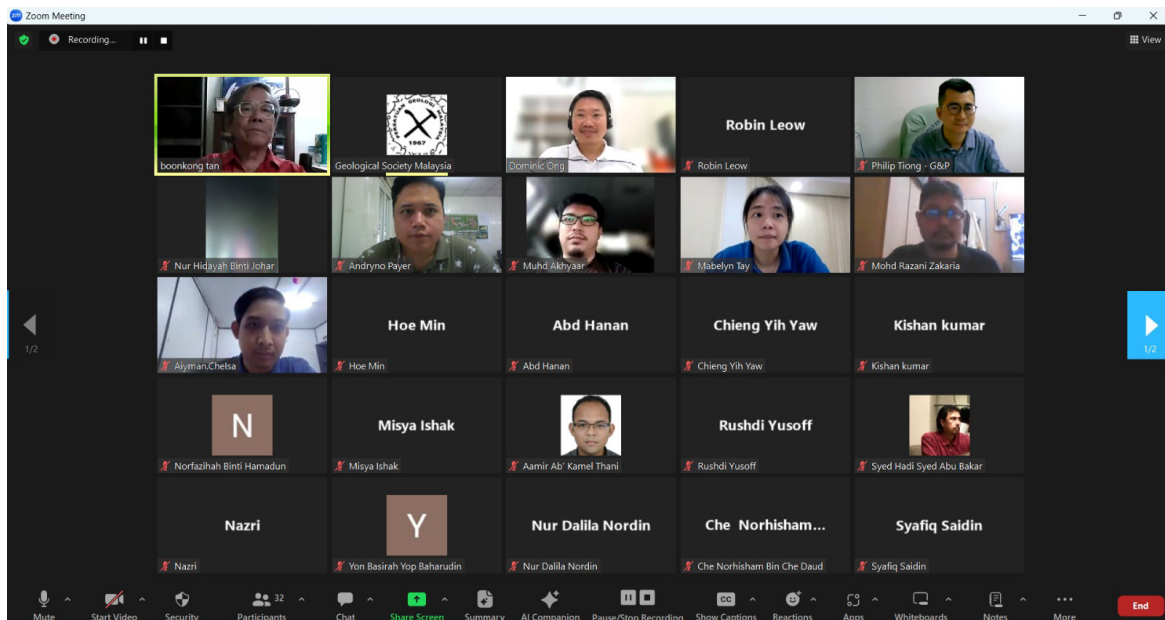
Zoom Meeting

Recording...

View

boonkong tan

1967

Geological Society Malaysia

Dominic Ong

Robin Leow

Robin Leow

Philip Tiong - G&P

Nur Hidayah Binti Johar

Andryno Payer

Muhd Akhyaar

Mabelyn Tay

Mohd Razani Zakaria

Aiyman.Chelsa

Hoe Min

Hoe Min

Abd Hanan

Abd Hanan

Chieng Yih Yaw

Chieng Yih Yaw

Kishan kumar

Kishan kumar

N

Norfazihah Binti Hamadun

Misya Ishak

Misya Ishak

Aamir Ab' Kamel Thani

Rushdi Yusoff

Rushdi Yusoff

Syed Hadi Syed Abu Bakar

Nazri

Nazri

Y

Yon Basirah Yop Baharudin

Nur Dalila Nordin

Nur Dalila Nordin

Che Norhisham...

Che Norhisham Bin Che Daud

Syafiq Saidin

Syafiq Saidin

1/2

1/2

Mute

Start Video

Security

32

Participants

Chat

Share Screen

Summary

AI Companion

Pause/Stop Recording

CC

Show Captions

Reactions

Apps

Whiteboards

Notes

More

End